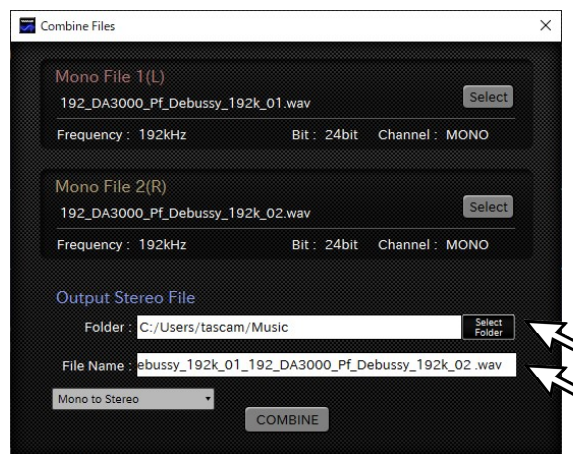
Combine Files

Mono File 1(L)

192_DA3000_Pf_Debussy_192k_01.wav

Select

Frequency : 192kHz

Bit : 24bit

Channel : MONO

Mono File 2(R)

192_DA3000_Pf_Debussy_192k_02.wav

Select

Frequency : 192kHz

Bit : 24bit

Channel : MONO

Output Stereo File

Folder : C:/Users/tascam/Music

Select Folder

File Name : ebussy_192k_01_192_DA3000_Pf_Debussy_192k_02 .wav

Mono to Stereo

COMBINE